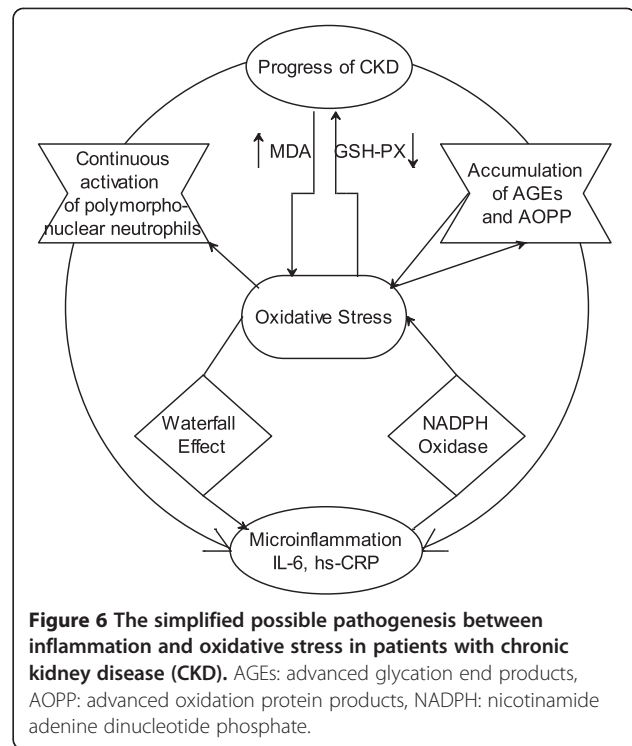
Progress of CKD

↑ MDA

GSH-PX ↓

Continuous activation of polymorphonuclear neutrophils

Accumulation of AGEs and AOPP

Oxidative Stress

Waterfall Effect

NADPH Oxidase

Microinflammation IL-6, hs-CRP

**Figure 6 The simplified possible pathogenesis between inflammation and oxidative stress in patients with chronic kidney disease (CKD).** AGEs: advanced glycation end products, AOPP: advanced oxidation protein products, NADPH: nicotinamide adenine dinucleotide phosphate.